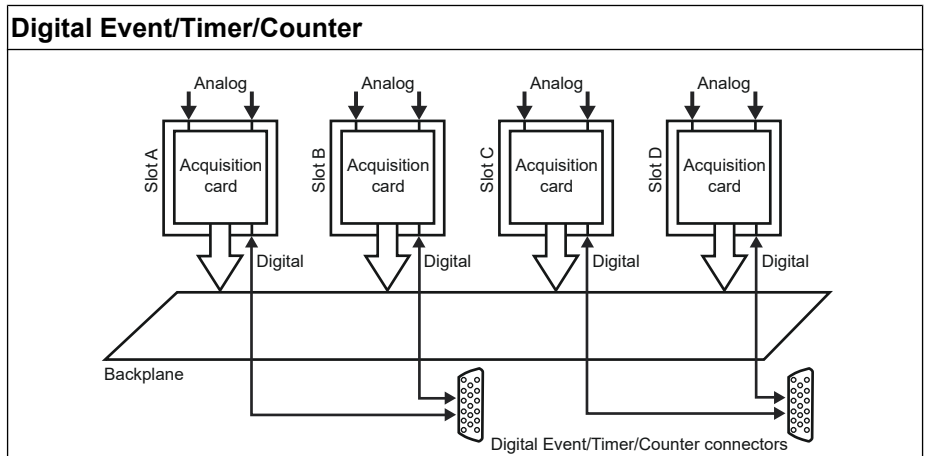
Digital Event/Timer/Counter

Analog
Slot A
Acquisition card
Digital

Analog
Slot B
Acquisition card
Digital

Analog
Slot C
Acquisition card
Digital

Analog
Slot D
Acquisition card
Digital

Backplane

Digital Event/Timer/Counter connectors